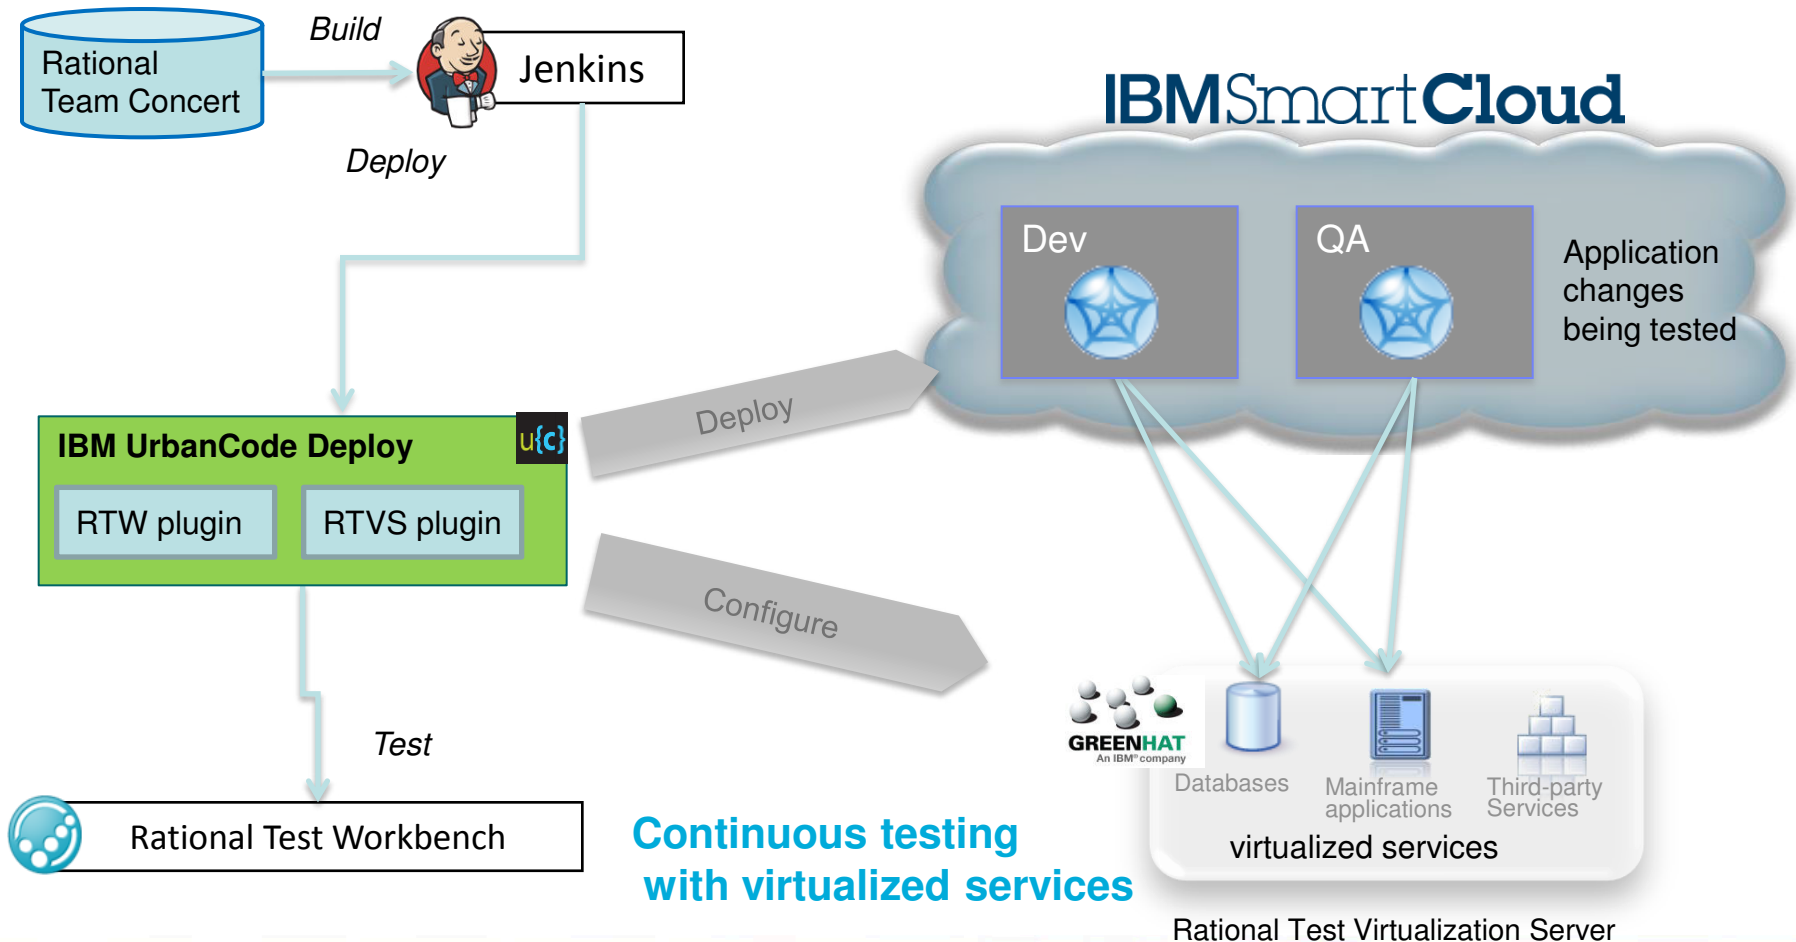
Rational Team Concert

Build

Jenkins

Deploy

IBMSmartCloud

Dev

QA

Application changes being tested

IBM UrbanCode Deploy

u{c}

RTW plugin

RTVS plugin

Deploy

Configure

Test

Rational Test Workbench

GREENHAT
An IBM® company

Databases

Mainframe applications

Third-party Services

virtualized services

Continuous testing with virtualized services

Rational Test Virtualization Server